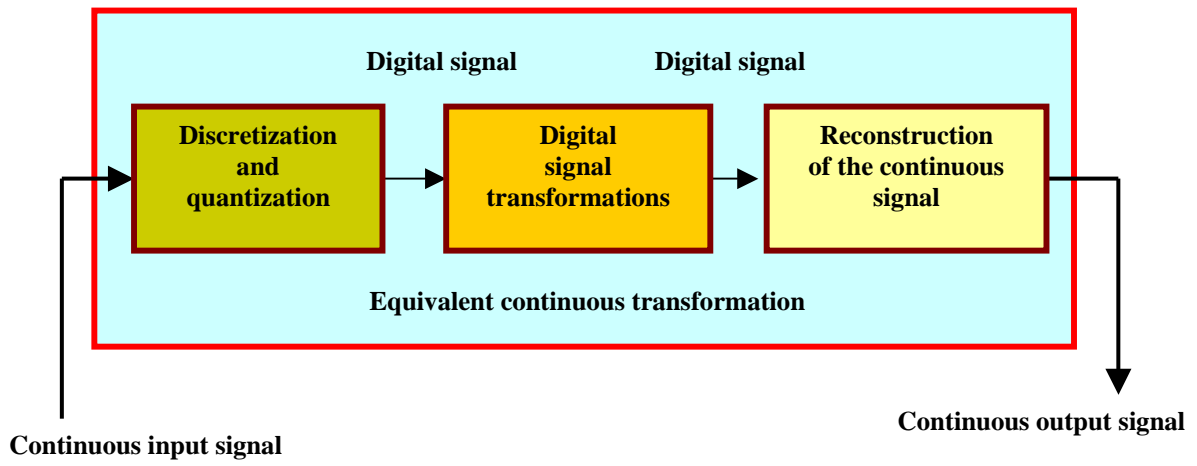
Digital signal

Digital signal

Discretization and quantization

Digital signal transformations

Reconstruction of the continuous signal

Equivalent continuous transformation

Continuous output signal

Continuous input signal